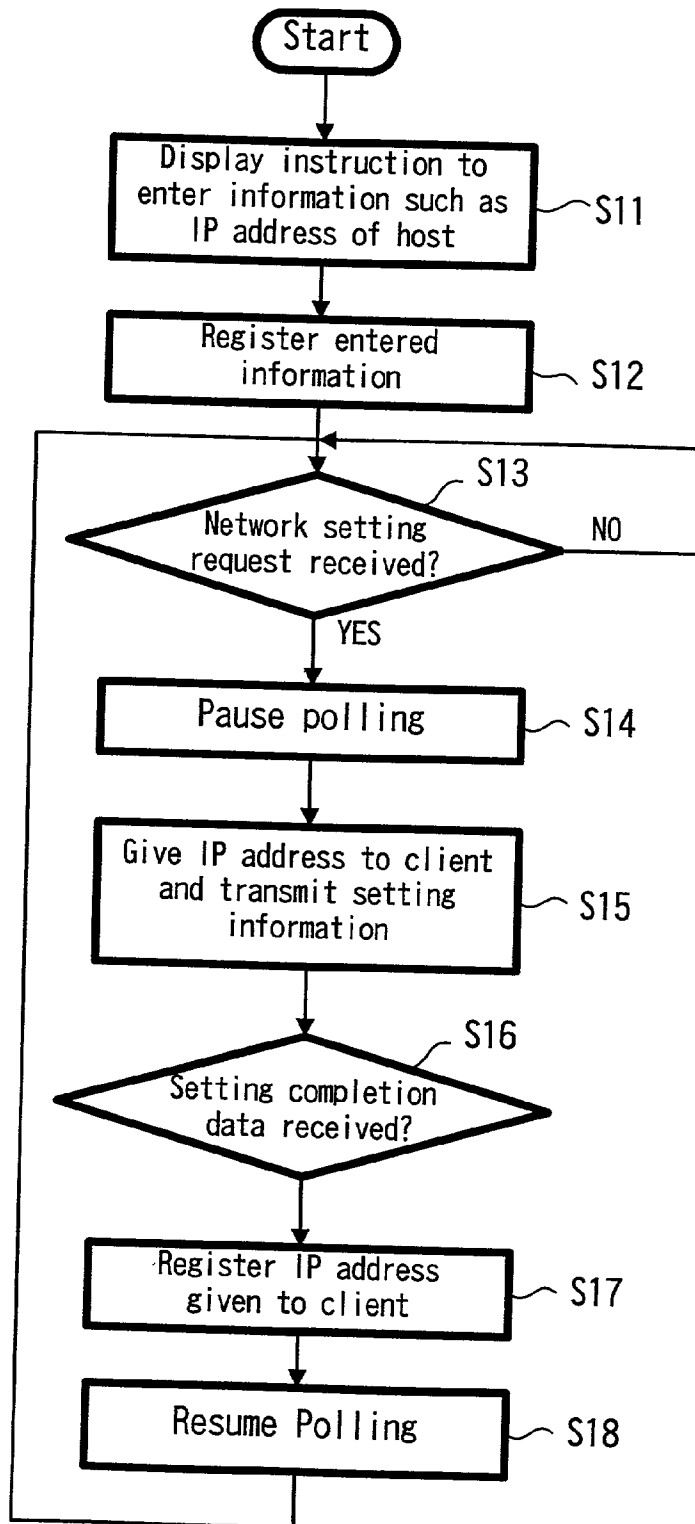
Start

Display instruction to enter information such as IP address of host

S11

Register entered information

S12

S13

Network setting request received?

NO

YES

Pause polling

S14

Give IP address to client and transmit setting information

S15

S16

Setting completion data received?

Register IP address given to client

S17

Resume Polling

S18